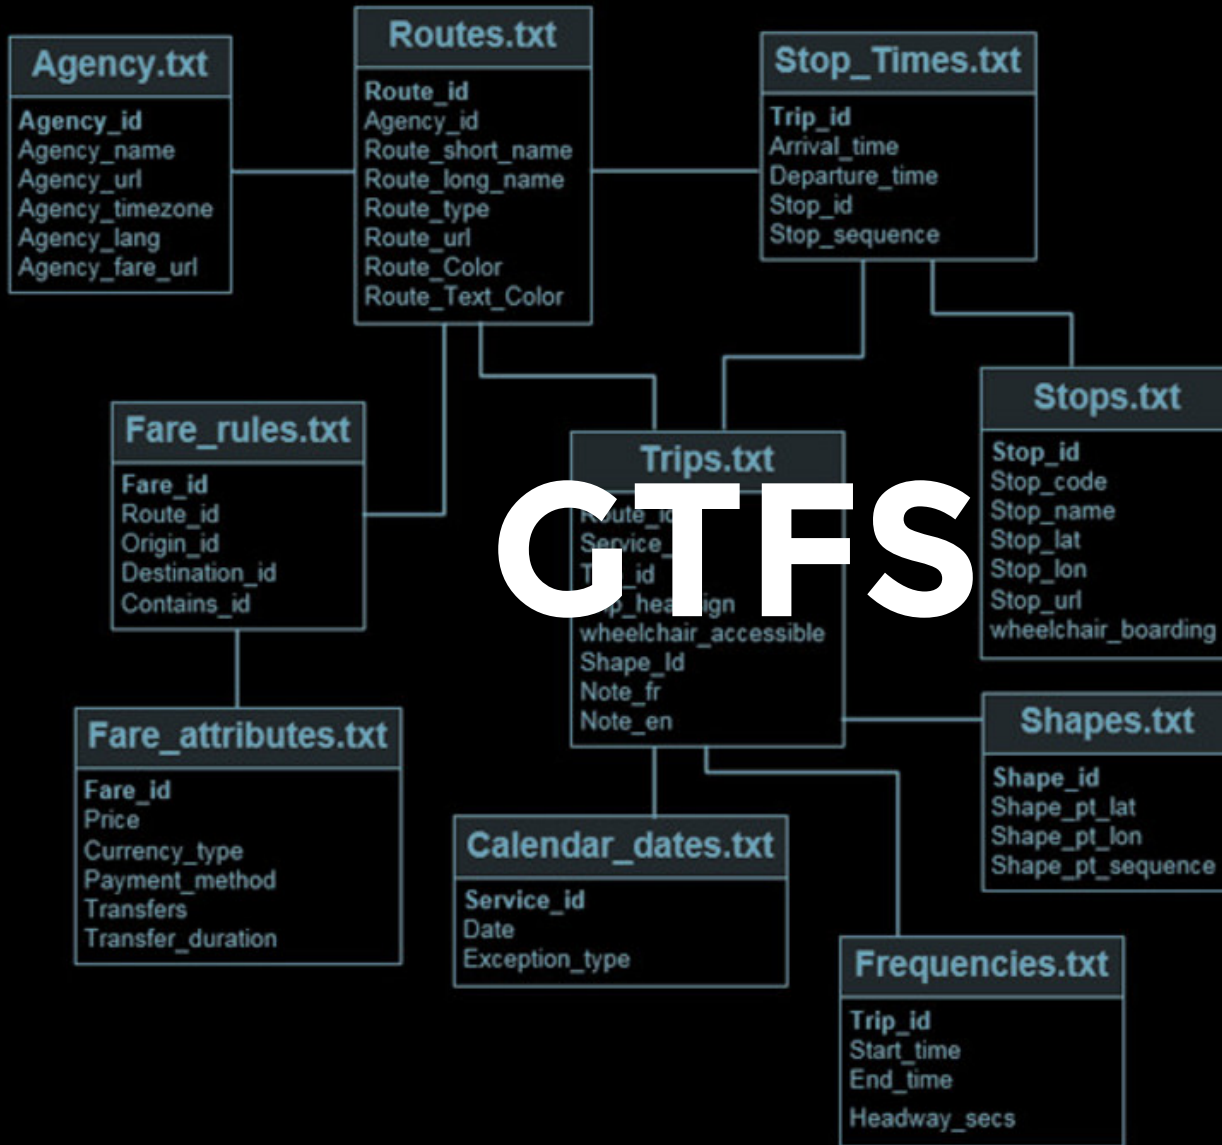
Agency.txt
Agency_id
Agency_name
Agency_url
Agency_timezone
Agency_lang
Agency_fare_url

Routes.txt
Route_id
Agency_id
Route_short_name
Route_long_name
Route_type
Route_url
Route_Color
Route_Text_Color

Stop_Times.txt
Trip_id
Arrival_time
Departure_time
Stop_id
Stop_sequence

Stops.txt
Stop_id
Stop_code
Stop_name
Stop_lat
Stop_lon
Stop_url
wheelchair_boarding

Fare_rules.txt
Fare_id
Route_id
Origin_id
Destination_id
Contains_id

Trips.txt
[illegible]
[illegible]
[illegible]
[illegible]
wheelchair_accessible
Shape_Id
Note_fr
Note_en

GTFS

Shapes.txt
Shape_id
Shape_pt_lat
Shape_pt_lon
Shape_pt_sequence

Fare_attributes.txt
Fare_id
Price
Currency_type
Payment_method
Transfers
Transfer_duration

Calendar_dates.txt
Service_id
Date
Exception_type

Frequencies.txt
Trip_id
Start_time
End_time
Headway_secs